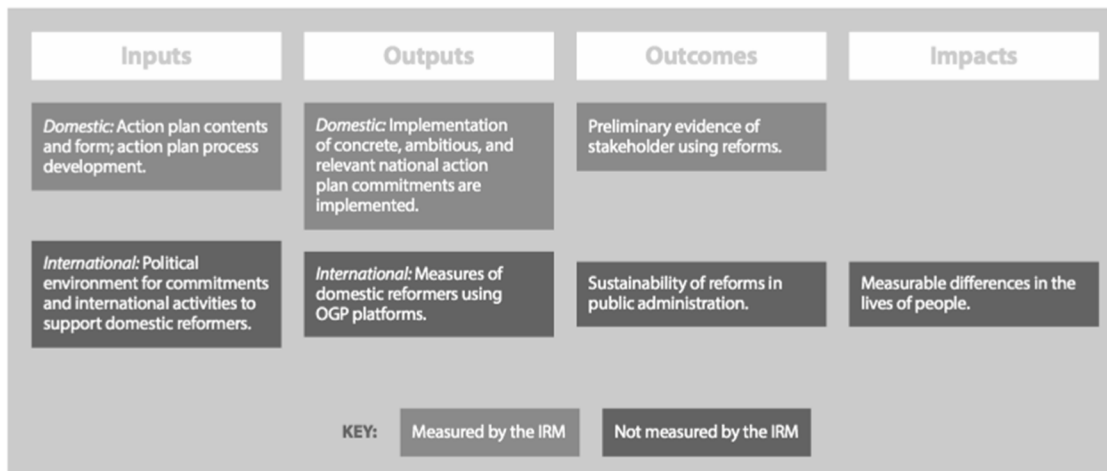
Inputs

Outputs

Outcomes

Impacts

*Domestic:* Action plan contents and form; action plan process development.

*Domestic:* Implementation of concrete, ambitious, and relevant national action plan commitments are implemented.

Preliminary evidence of stakeholder using reforms.

*International:* Political environment for commitments and international activities to support domestic reformers.

*International:* Measures of domestic reformers using OGP platforms.

Sustainability of reforms in public administration.

Measurable differences in the lives of people.

KEY: Measured by the IRM Not measured by the IRM